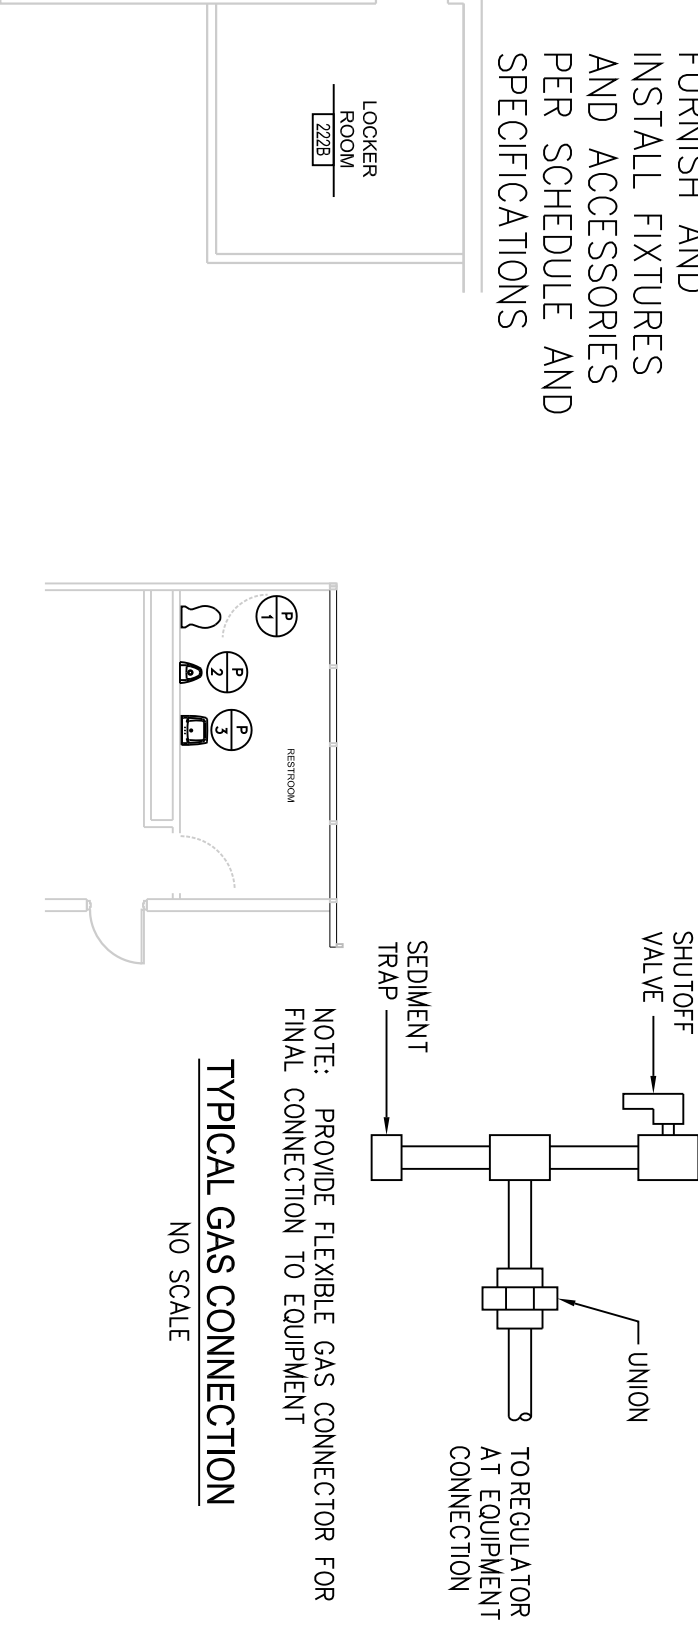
FURNISH AND INSTALL FIXTURES AND ACCESSORIES PER SCHEDULE AND SPECIFICATIONS

LOCKER ROOM
222B

P
1

P
2

P
3

RESTROOM

SHUTOFF VALVE

SEDIMENT TRAP

UNION

TO REGULATOR AT EQUIPMENT CONNECTION

NOTE: PROVIDE FLEXIBLE GAS CONNECTOR FOR FINAL CONNECTION TO EQUIPMENT

TYPICAL GAS CONNECTION

NO SCALE